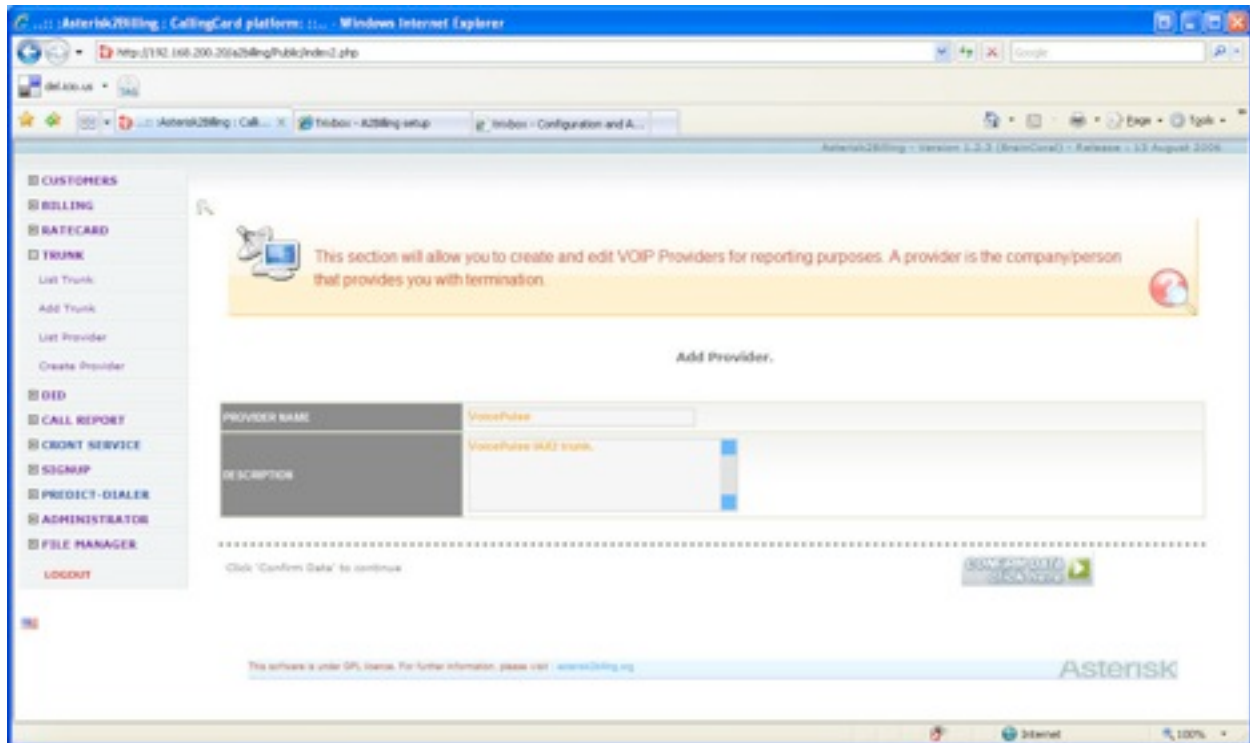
..:: :Asterisk2Billing : CallingCard platform: ::.. - Windows Internet Explorer

http://192.168.200.20/a2billing/Public/index2.php

Google

del.icio.us · TAG

..:: :Asterisk2Billing : Call... × | trixbox - A2Billing setup | trixbox - Configuration and A...

Page · Tools ·

Asterisk2Billing - Version 1.2.3 (BrainCoral) - Release : 13 August 2006

CUSTOMERS
BILLING
RATECARD
TRUNK
List Trunk
Add Trunk
List Provider
Create Provider
DID
CALL REPORT
CRONT SERVICE
SIGNUP
PREDICT-DIALER
ADMINISTRATOR
FILE MANAGER
LOGOUT

This section will allow you to create and edit VOIP Providers for reporting purposes. A provider is the company/person that provides you with termination.

Add Provider.

| PROVIDER NAME | VoicePulse |
|---|---|
| DESCRIPTION | VoicePulse IAX2 trunk. |

Click 'Confirm Data' to continue

CONFIRM DATA

This software is under GPL license. For further information, please visit : asterisk2billing.org

Asterisk

Internet

100%